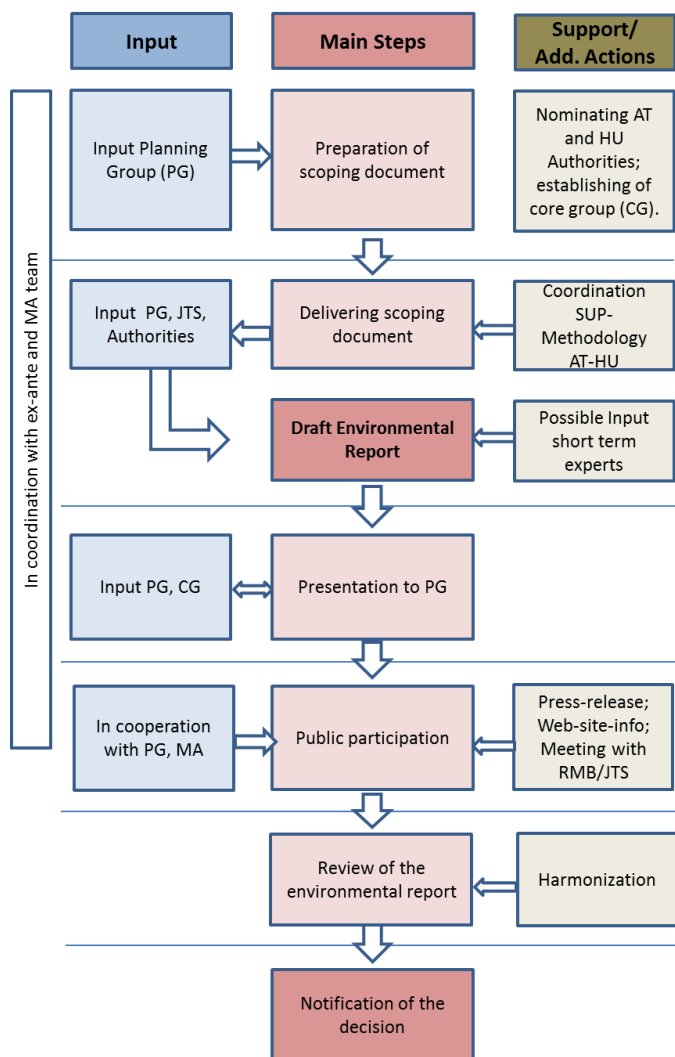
Input

Main Steps

Support/ Add. Actions

In coordination with ex-ante and MA team

Input Planning Group (PG)

Preparation of scoping document

Nominating AT and HU Authorities; establishing of core group (CG).

Input PG, JTS, Authorities

Delivering scoping document

Coordination SUP-Methodology AT-HU

Draft Environmental Report

Possible Input short term experts

Input PG, CG

Presentation to PG

In cooperation with PG, MA

Public participation

Press-release; Web-site-info; Meeting with RMB/JTS

Review of the environmental report

Harmonization

Notification of the decision